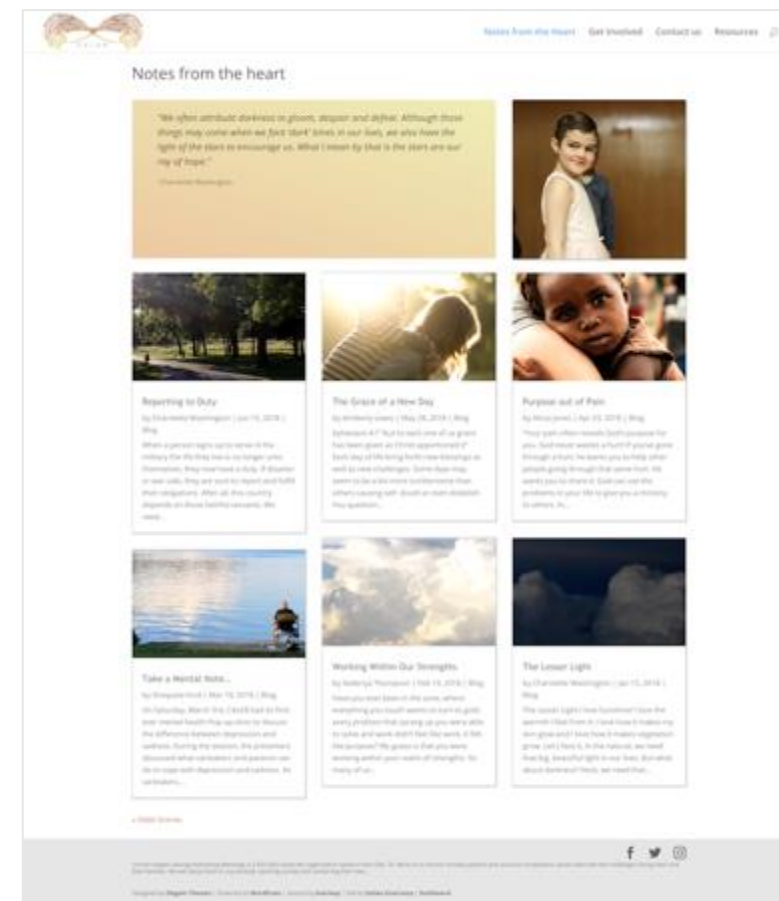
Notes from the Heart Get Involved Contact us Resources

Notes from the heart

"We often attribute darkness to gloom, despair and defeat. Although those things may come when we face 'dark' times in our lives, we also have the light of the stars to encourage us. What I mean by that is the stars are our ray of hope."

- Charmette Washington

Reporting to Duty

by Charmette Washington | Jun 15, 2018 | Blog

When a person signs up to serve in the military the life they live is no longer unto themselves, they now have a duty. If disaster or war calls, they are sure to report and fulfill their obligations. After all, this country depends on those faithful servants. We need...

The Grace of a New Day

by Kimberly Lewis | May 26, 2018 | Blog

Ephesians 4:7 "But to each one of us grace has been given as Christ apportioned it" Each day of life brings forth new blessings as well as new challenges. Some days may seem to be a bit more burdensome than others causing self- doubt or even establish. You question...

Purpose out of Pain

by Alicia Jones | Apr 03, 2018 | Blog

"Your pain often reveals God's purpose for you. God never wastes a hurt! If you've gone through a hurt, he wants you to help other people going through that same hurt. He wants you to share it. God can use the problems in your life to give you a ministry to others. In...

Take a Mental Note...

by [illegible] | Mar 19, 2018 | Blog

On Saturday, March 31st, I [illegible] to first ever mental health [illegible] to discuss the difference between depression and sadness. During the session, the presenters discussed what caretakers and pastors can do to cope with depression and sadness. As caretakers...

Working Within Our Strengths

by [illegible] Thompson | Feb 19, 2018 | Blog

Have you ever been in the zone, where everything you touch seems to turn to gold, every problem that sprang up you were able to solve and work didn't feel like work, it felt like purpose? My guess is that you were working within your realm of strengths. So many of us...

The Lesser Light

by Charmette Washington | Jan 15, 2018 | Blog

The Lesser Light I love Sunshine! I love the warmth I feel from it. I love how it makes my skin glow and I love how it makes vegetation grow. Can I face it, in the natural, we need that big, beautiful light in our lives. But what about darkness? Heck, we need that...

« Older Entries

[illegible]

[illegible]